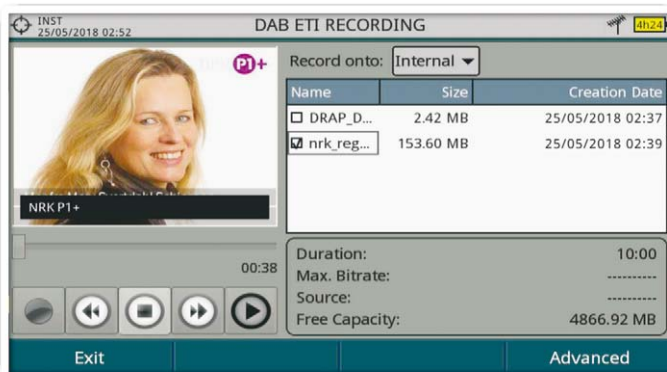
INST
25/05/2018 02:52

DAB ETI RECORDING

4h24

P1+

NRK P1+

00:38

Record onto: Internal

| Name | Size | Creation Date |
|---|---|---|
| ☐ DRAP_D... | 2.42 MB | 25/05/2018 02:37 |
| ☑ nrk_reg... | 153.60 MB | 25/05/2018 02:39 |

Duration: 10:00
Max. Bitrate: ----------
Source: ----------
Free Capacity: 4866.92 MB

Exit

Advanced